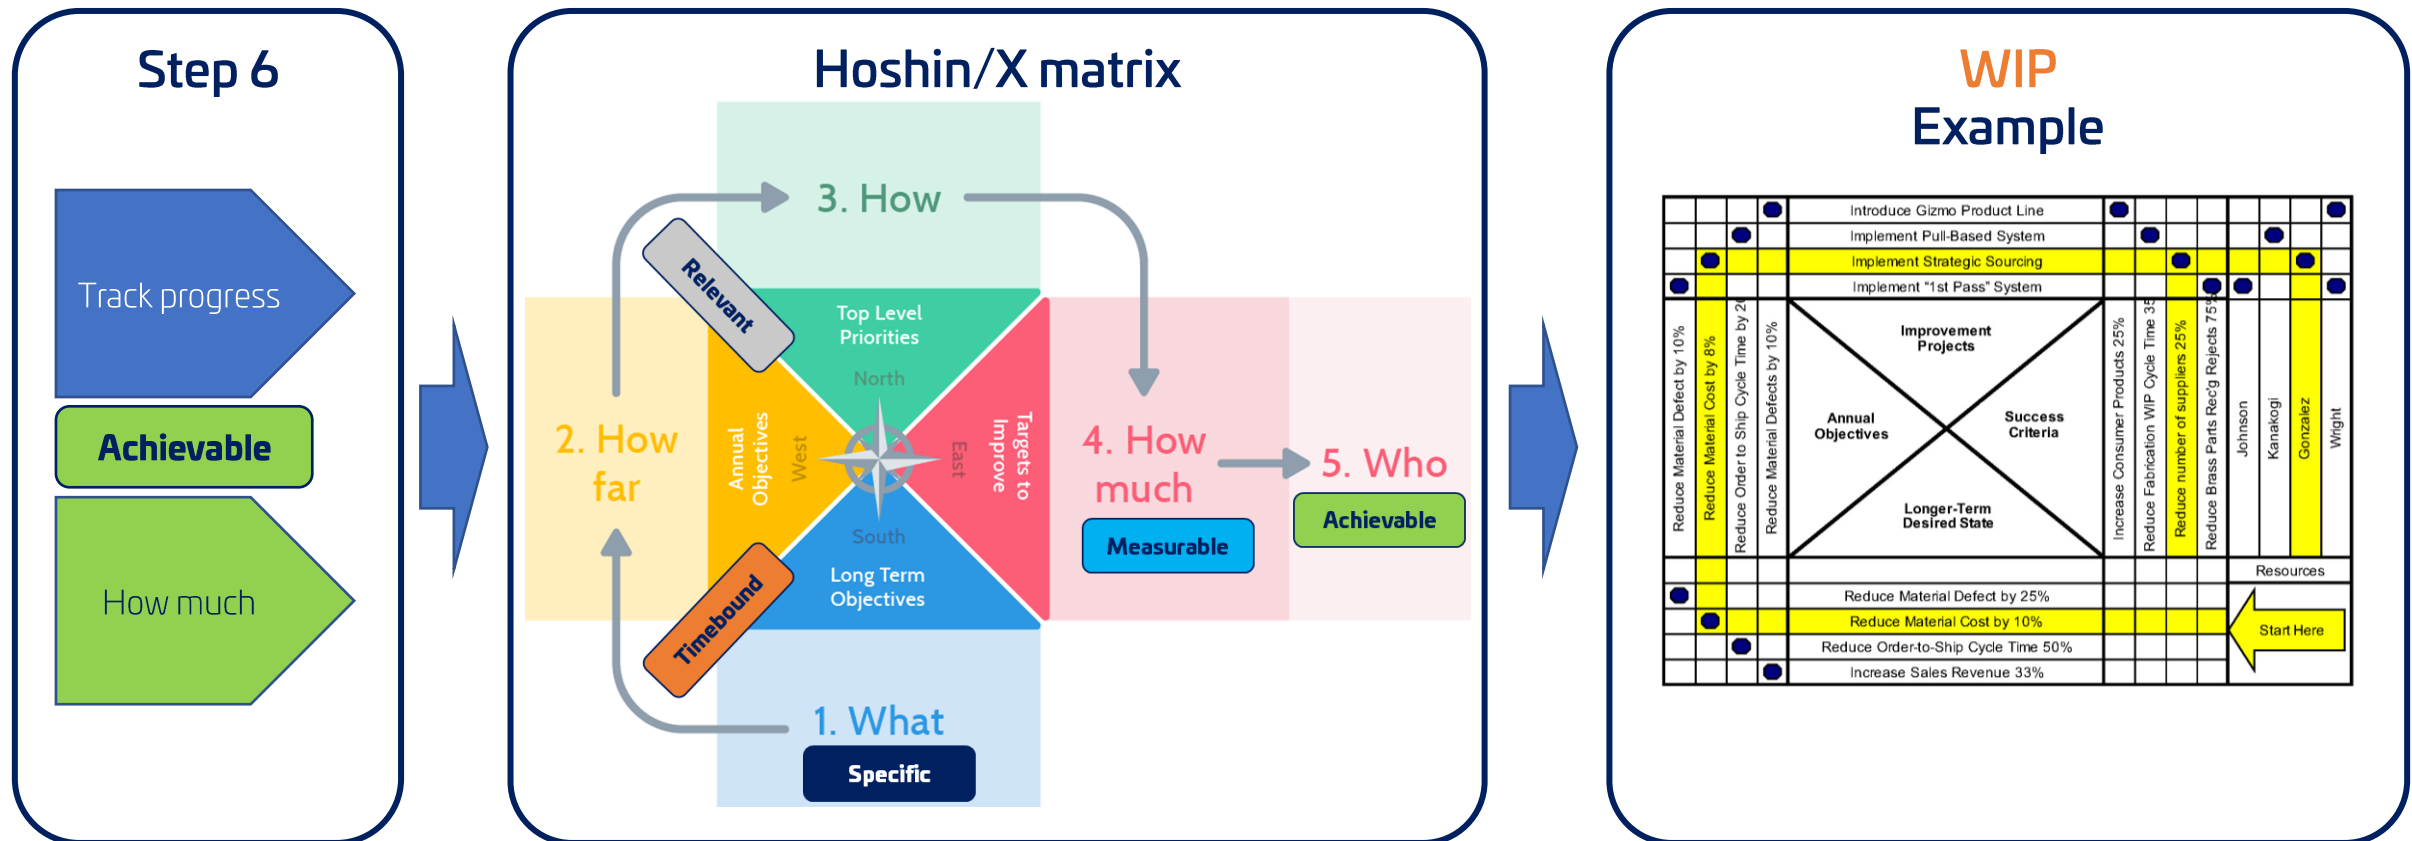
Step 6

Track progress

Achievable

How much

Hoshin/X matrix

3. How

Relevant

Top Level Priorities

North

2. How far

Annual Objectives

West

East

Targets to Improve

4. How much

5. Who

South

Long Term Objectives

Timebound

Measurable

Achievable

1. What

Specific

WIP Example

Introduce Gizmo Product Line
Implement Pull-Based System
Implement Strategic Sourcing
Implement "1st Pass" System

Reduce Material Defect by 10%
Reduce Material Cost by 8%
Reduce Order to Ship Cycle Time by 2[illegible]
Reduce Material Defects by 10%

Improvement Projects
Annual Objectives
Success Criteria
Longer-Term Desired State

Increase Consumer Products 25%
Reduce Fabrication WIP Cycle Time 35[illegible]
Reduce number of suppliers 25%
Reduce Brass Parts Rec'g Rejects 75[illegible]

Johnson
Kanakogi
Gonzalez
Wright

Resources

Reduce Material Defect by 25%
Reduce Material Cost by 10%
Reduce Order-to-Ship Cycle Time 50%
Increase Sales Revenue 33%

Start Here